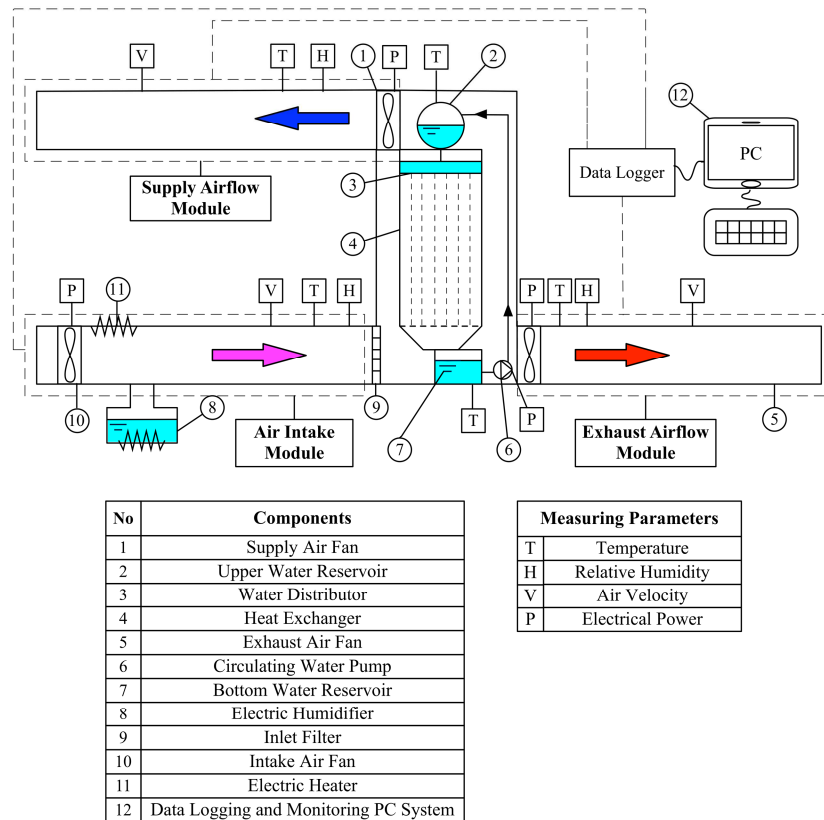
V T H 1 P T 2

12

PC

Supply Airflow Module

3

Data Logger

4

P 11 V T H P T H V

10 9 5

8

Air Intake Module

T P

7 6

Exhaust Airflow Module

| No | Components |
|---|---|
| 1 | Supply Air Fan |
| 2 | Upper Water Reservoir |
| 3 | Water Distributor |
| 4 | Heat Exchanger |
| 5 | Exhaust Air Fan |
| 6 | Circulating Water Pump |
| 7 | Bottom Water Reservoir |
| 8 | Electric Humidifier |
| 9 | Inlet Filter |
| 10 | Intake Air Fan |
| 11 | Electric Heater |
| 12 | Data Logging and Monitoring PC System |

| Measuring Parameters | |
|---|---|
| T | Temperature |
| H | Relative Humidity |
| V | Air Velocity |
| P | Electrical Power |